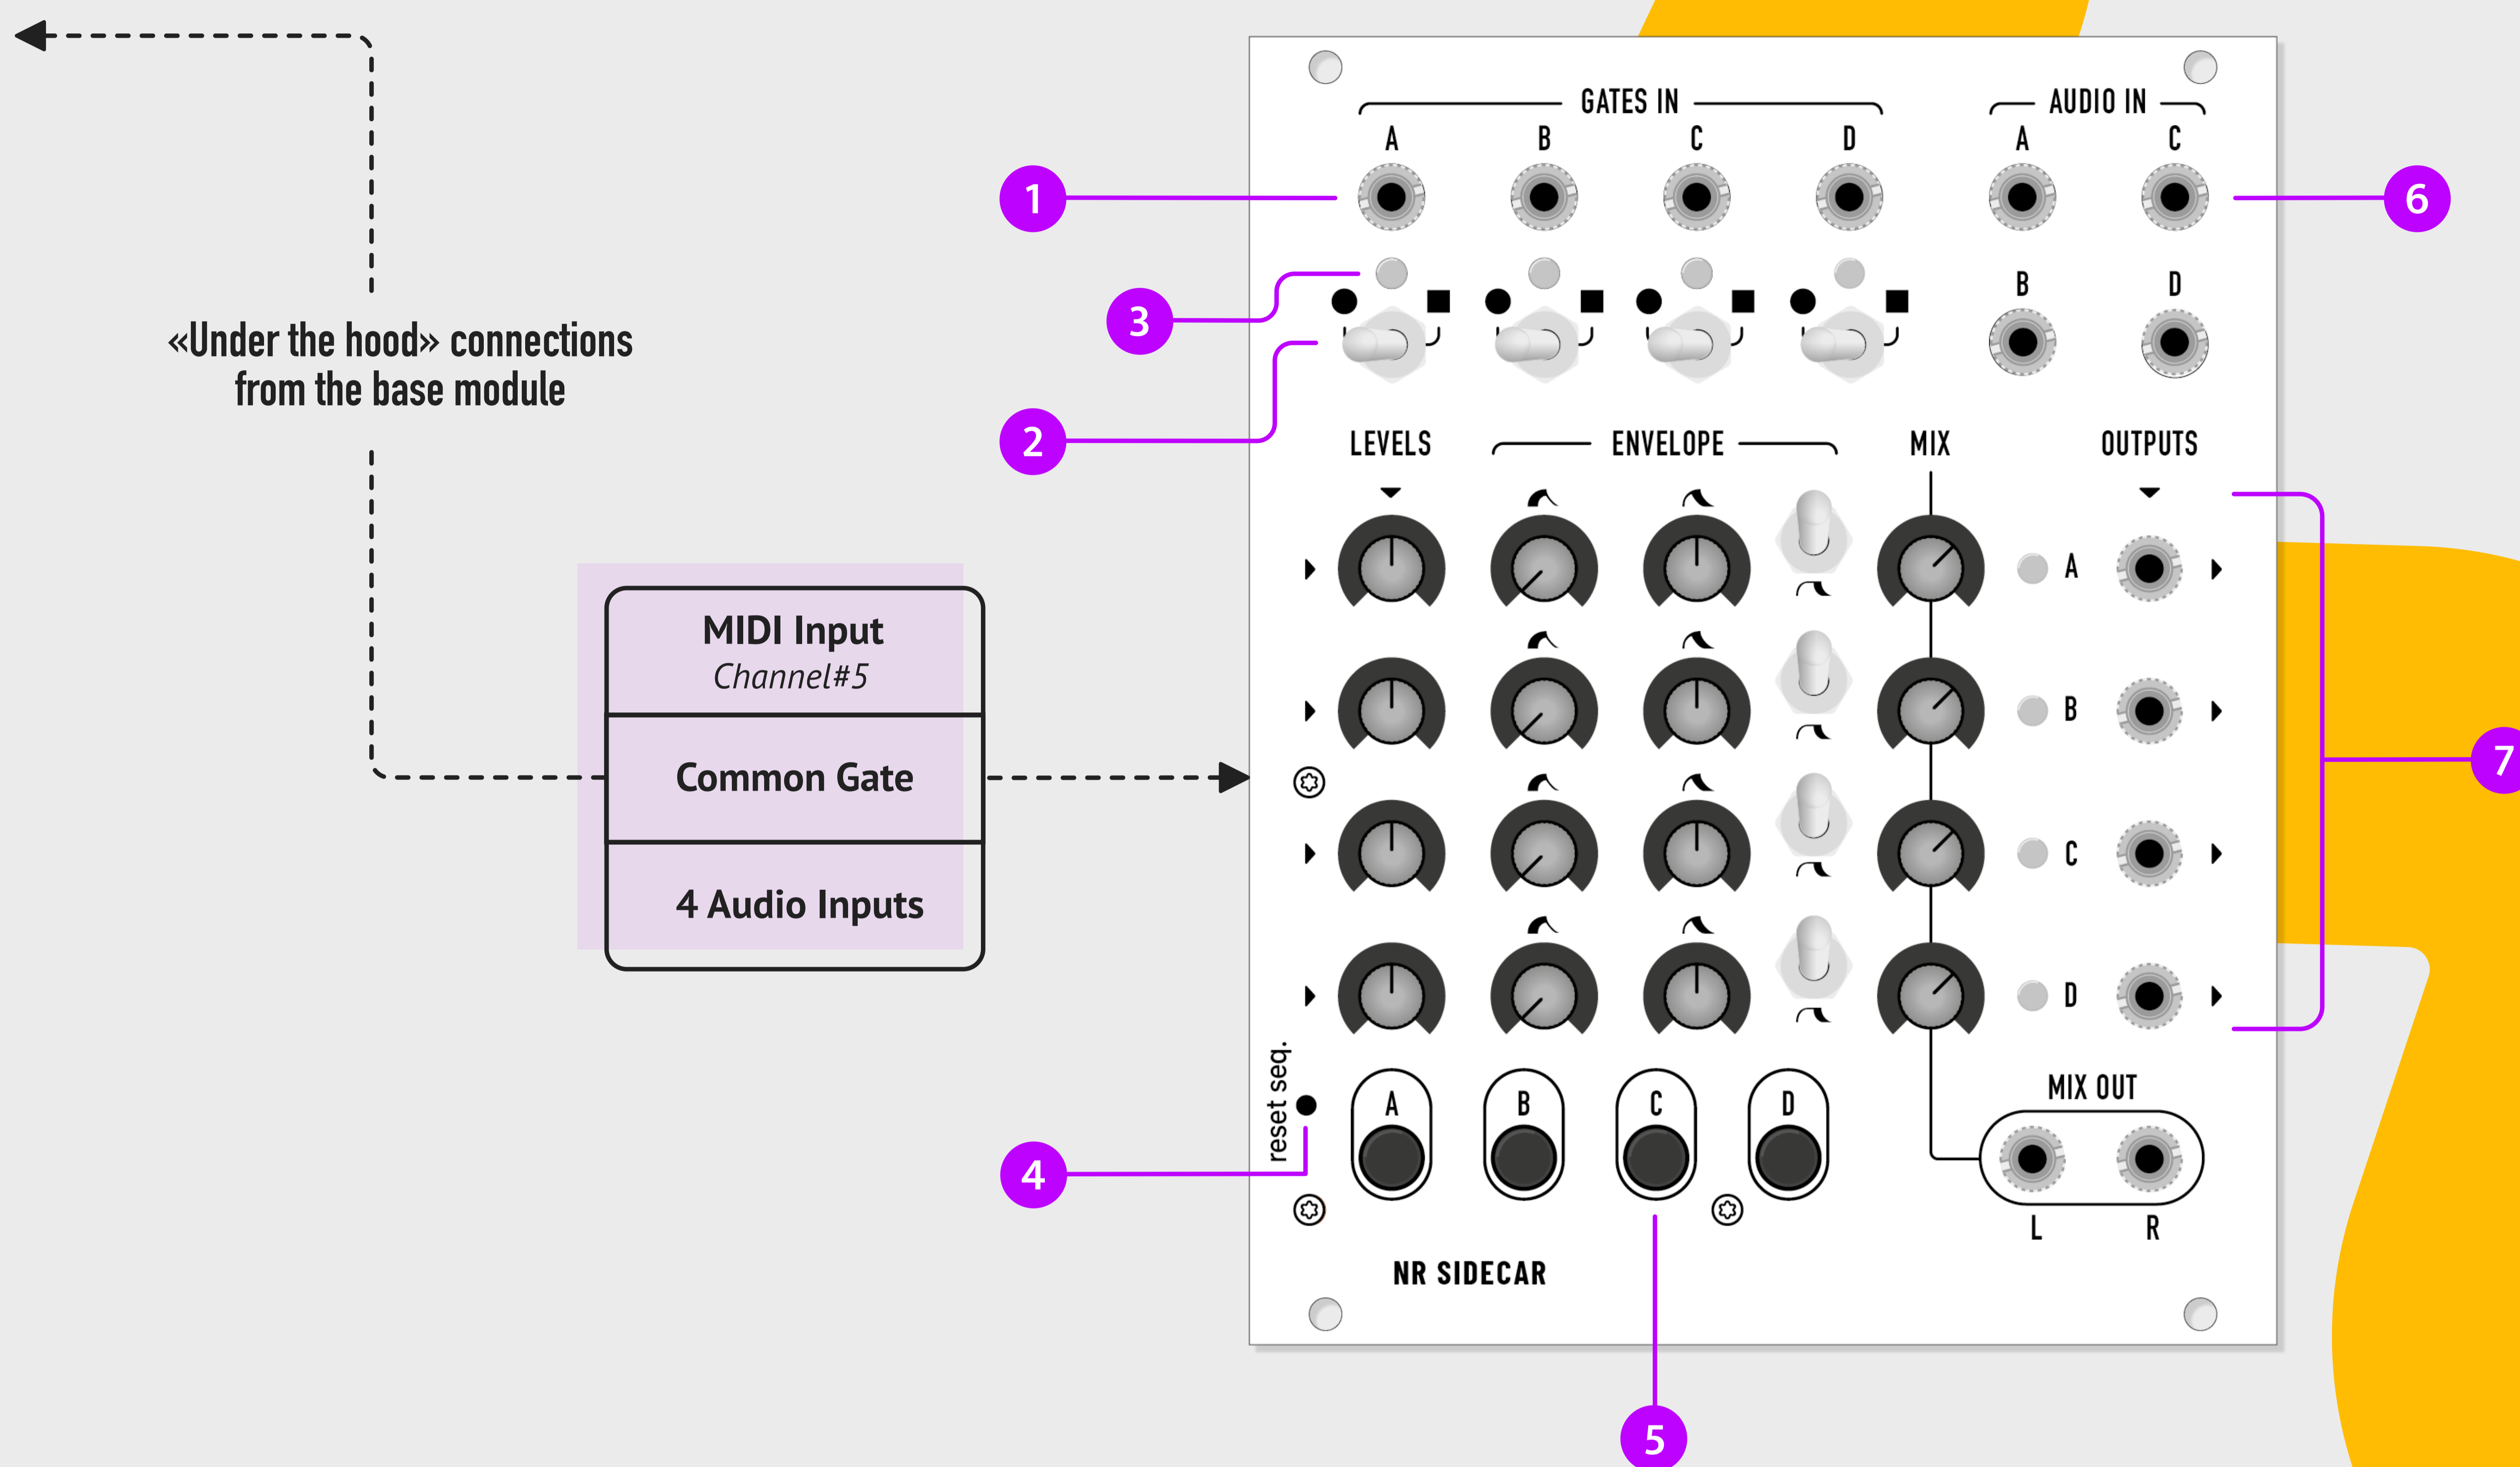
«Under the hood» connections from the base module

MIDI Input
Channel#5

Common Gate

4 Audio Inputs

1
2
3
4
5
6
7

GATES IN
A B C D

AUDIO IN
A C
B D

LEVELS
ENVELOPE
MIX
OUTPUTS

A
B
C
D

reset seq.

A B C D

MIX OUT
L R

NR SIDECAR